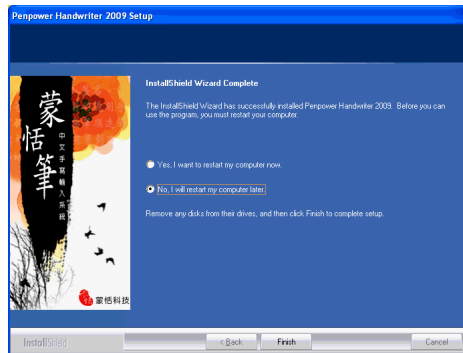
Penpower Handwriter 2009 Setup

蒙恬筆

中文手寫輸入系統

蒙恬科技

InstallShield Wizard Complete

The InstallShield Wizard has successfully installed Penpower Handwriter 2009. Before you can use the program, you must restart your computer.

Yes, I want to restart my computer now.

No, I will restart my computer later.

Remove any disks from their drives, and then click Finish to complete setup.

InstallShield

< Back

Finish

Cancel